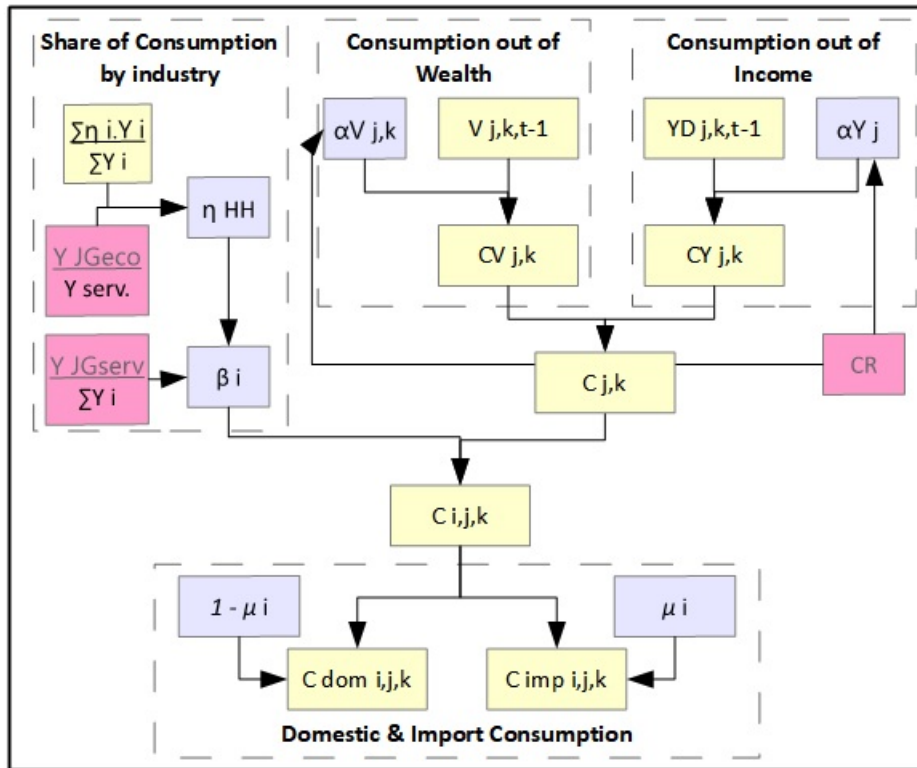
Share of Consumption by industry

Consumption out of Wealth

Consumption out of Income

∑η i.Y i
∑Y i

η HH

Y JGeco
Y serv.

Y JGserv
∑Y i

β i

αV j,k

V j,k,t-1

CV j,k

YD j,k,t-1

αY j

CY j,k

C j,k

CR

C i,j,k

1 - μ i

μ i

C dom i,j,k

C imp i,j,k

Domestic & Import Consumption